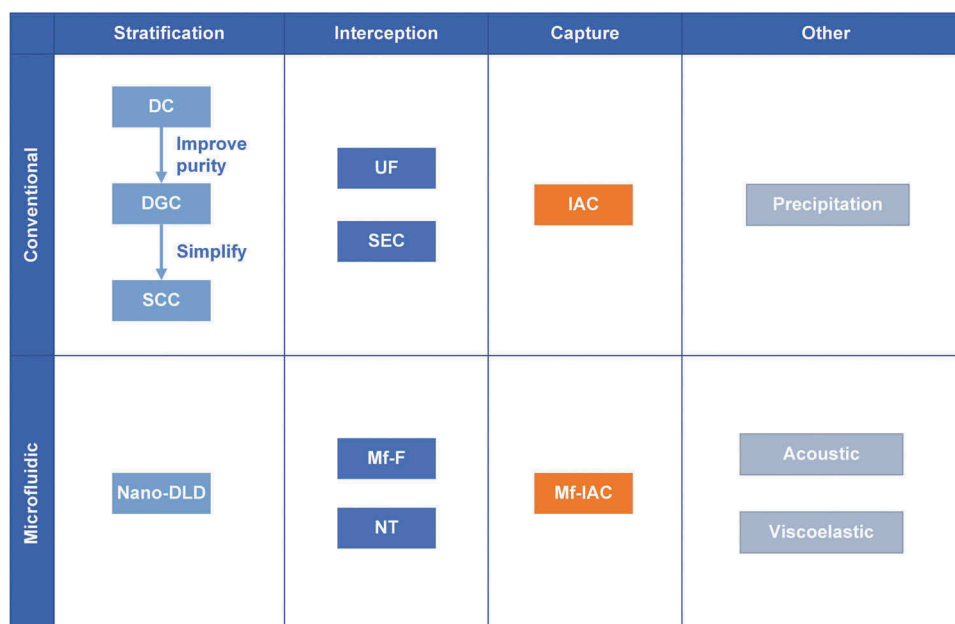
| | Stratification | Interception | Capture | Other |
|---|---|---|---|---|
| Conventional | DC<br>Improve purity<br>DGC<br>Simplify<br>SCC | UF<br>SEC | IAC | Precipitation |
| Microfluidic | Nano-DLD | Mf-F<br>NT | Mf-IAC | Acoustic<br>Viscoelastic |